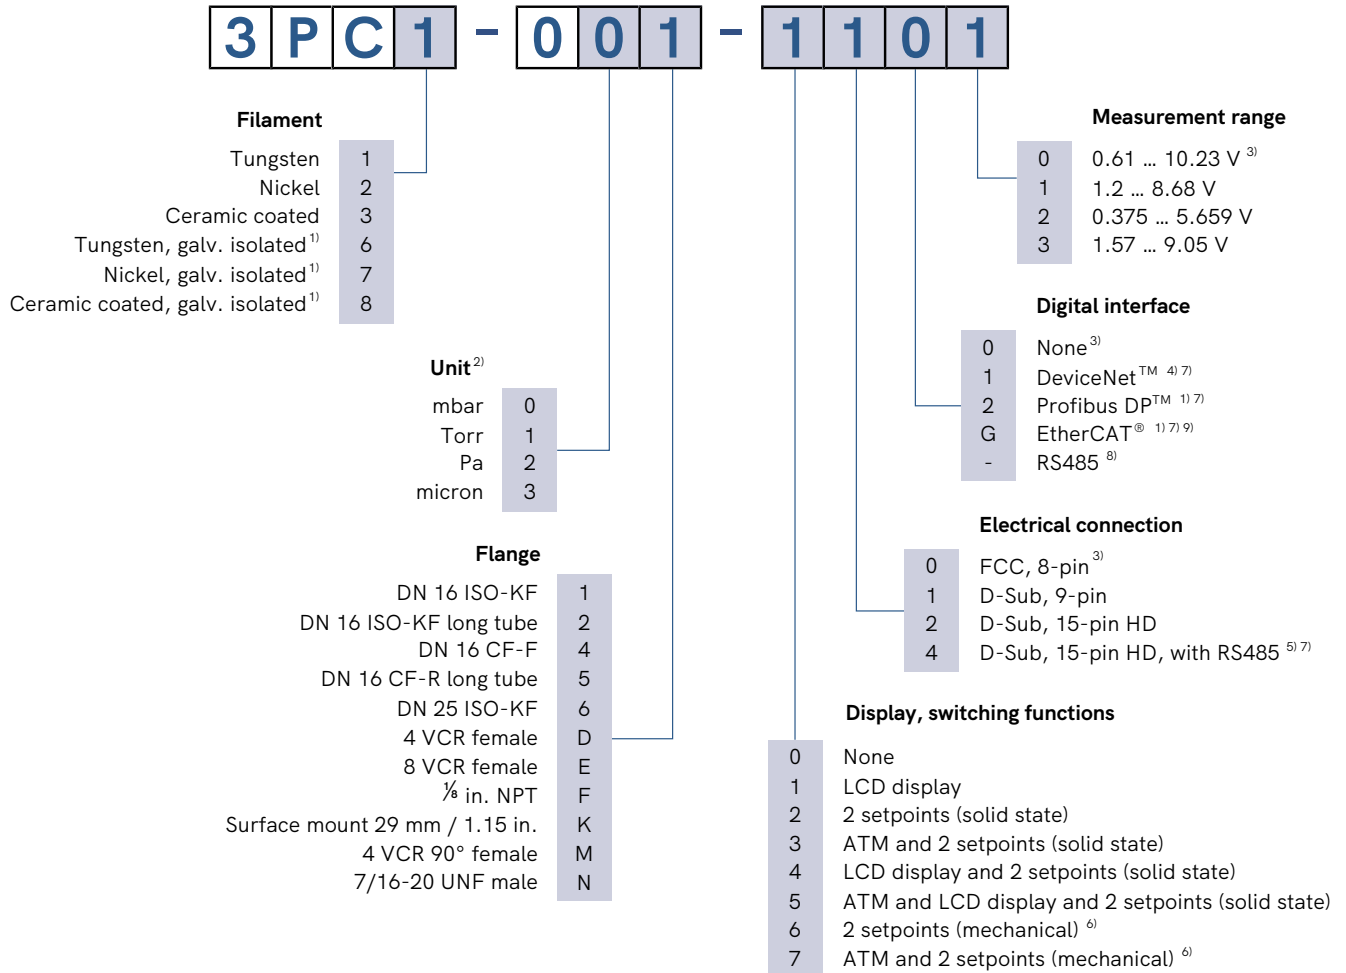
3PC1 - 001 - 1101

Filament

| Tungsten | 1 |
|---|---|
| Nickel | 2 |
| Ceramic coated | 3 |
| Tungsten, galv. isolated $^{1)}$ | 6 |
| Nickel, galv. isolated $^{1)}$ | 7 |
| Ceramic coated, galv. isolated $^{1)}$ | 8 |

Unit $^{2)}$

| mbar | 0 |
|---|---|
| Torr | 1 |
| Pa | 2 |
| micron | 3 |

Flange

| DN 16 ISO-KF | 1 |
|---|---|
| DN 16 ISO-KF long tube | 2 |
| DN 16 CF-F | 4 |
| DN 16 CF-R long tube | 5 |
| DN 25 ISO-KF | 6 |
| 4 VCR female | D |
| 8 VCR female | E |
| ⅛ in. NPT | F |
| Surface mount 29 mm / 1.15 in. | K |
| 4 VCR 90° female | M |
| 7/16-20 UNF male | N |

Measurement range

| 0 | 0.61 … 10.23 V $^{3)}$ |
|---|---|
| 1 | 1.2 … 8.68 V |
| 2 | 0.375 … 5.659 V |
| 3 | 1.57 … 9.05 V |

Digital interface

| 0 | None $^{3)}$ |
|---|---|
| 1 | DeviceNet™ $^{4) 7)}$ |
| 2 | Profibus DP™ $^{1) 7)}$ |
| G | EtherCAT® $^{1) 7) 9)}$ |
| - | RS485 $^{8)}$ |

Electrical connection

| 0 | FCC, 8-pin $^{3)}$ |
|---|---|
| 1 | D-Sub, 9-pin |
| 2 | D-Sub, 15-pin HD |
| 4 | D-Sub, 15-pin HD, with RS485 $^{5) 7)}$ |

Display, switching functions

| 0 | None |
|---|---|
| 1 | LCD display |
| 2 | 2 setpoints (solid state) |
| 3 | ATM and 2 setpoints (solid state) |
| 4 | LCD display and 2 setpoints (solid state) |
| 5 | ATM and LCD display and 2 setpoints (solid state) |
| 6 | 2 setpoints (mechanical) $^{6)}$ |
| 7 | ATM and 2 setpoints (mechanical) $^{6)}$ |